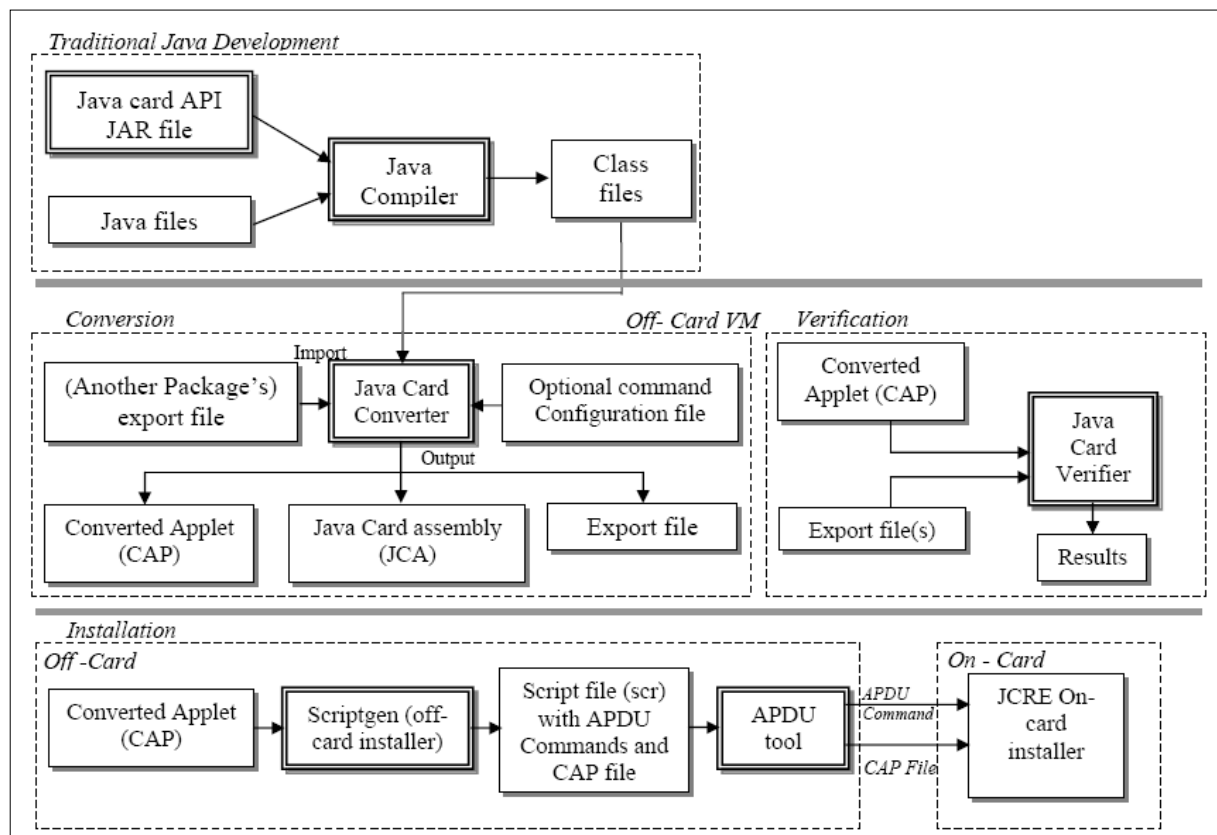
Traditional Java Development

Java card API JAR file

Java files

Java Compiler

Class files

Conversion

Off- Card VM

Import

(Another Package's) export file

Java Card Converter

Optional command Configuration file

Output

Converted Applet (CAP)

Java Card assembly (JCA)

Export file

Verification

Converted Applet (CAP)

Java Card Verifier

Export file(s)

Results

Installation

Off -Card

Converted Applet (CAP)

Scriptgen (off-card installer)

Script file (scr) with APDU Commands and CAP file

APDU tool

APDU Command

CAP File

On - Card

JCRE On-card installer